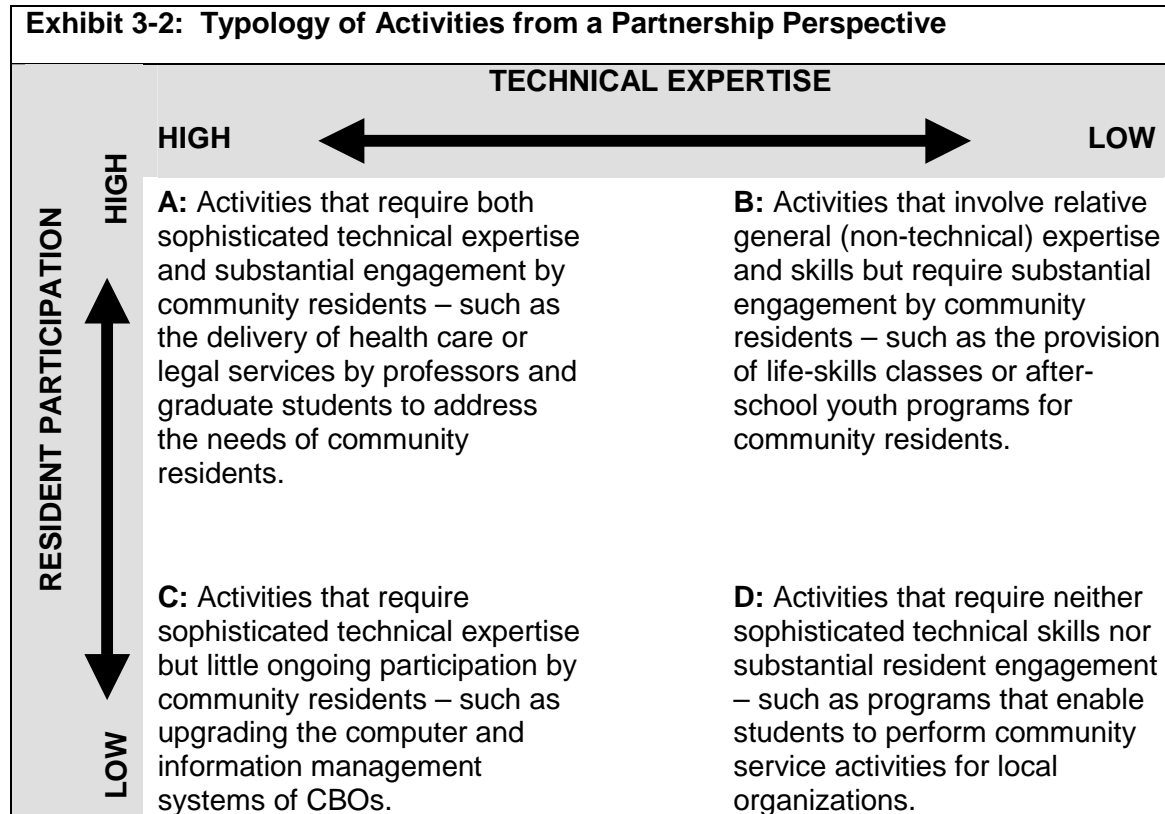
Exhibit 3-2: Typology of Activities from a Partnership Perspective

TECHNICAL EXPERTISE

HIGH

LOW

RESIDENT PARTICIPATION

HIGH

LOW

A: Activities that require both sophisticated technical expertise and substantial engagement by community residents – such as the delivery of health care or legal services by professors and graduate students to address the needs of community residents.

B: Activities that involve relative general (non-technical) expertise and skills but require substantial engagement by community residents – such as the provision of life-skills classes or after-school youth programs for community residents.

C: Activities that require sophisticated technical expertise but little ongoing participation by community residents – such as upgrading the computer and information management systems of CBOs.

D: Activities that require neither sophisticated technical skills nor substantial resident engagement – such as programs that enable students to perform community service activities for local organizations.